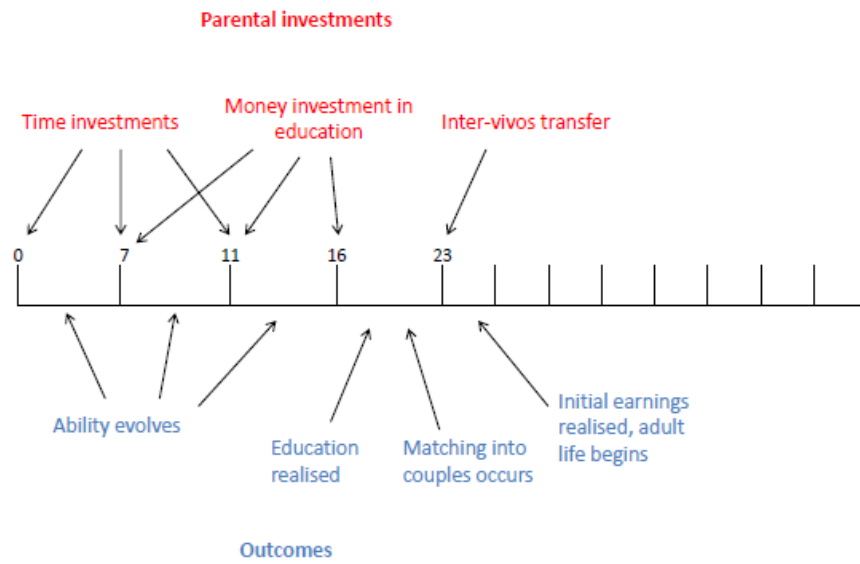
Parental investments

Time investments

Money investment in education

Inter-vivos transfer

0

7

11

16

23

Ability evolves

Education realised

Matching into couples occurs

Initial earnings realised, adult life begins

Outcomes